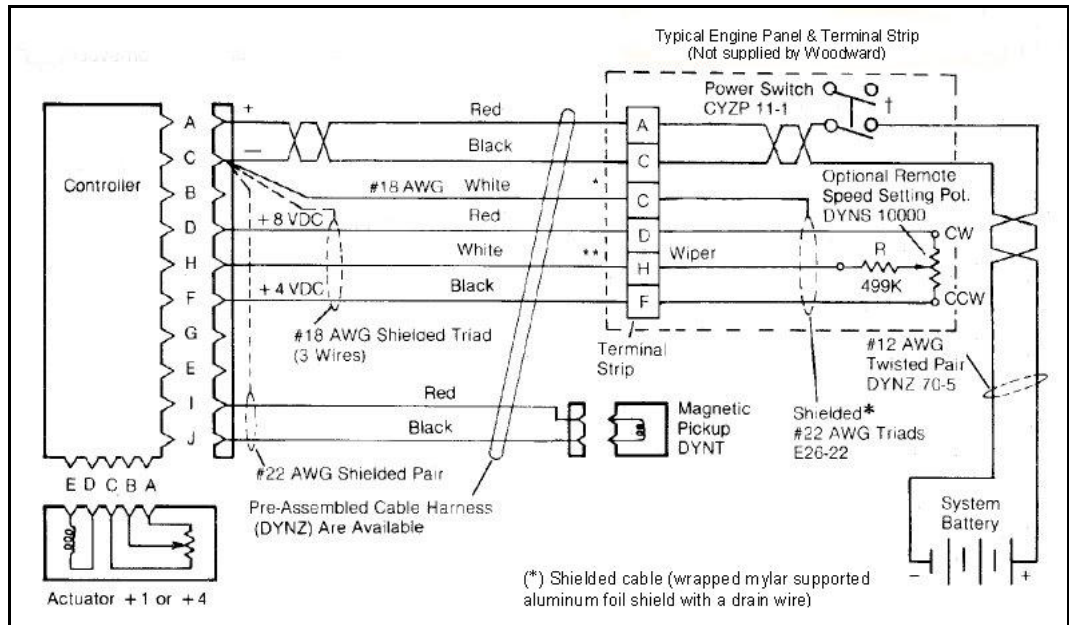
Typical Engine Panel & Terminal Strip
(Not supplied by Woodward)

Power Switch
CYZP 11-1
†

Controller

A
C
C
B
D
H
F
G
E
I
J

+
—
Red
Black
#18 AWG White
*
Red
+ 8 VDC
White
**
Black
+ 4 VDC

A
C
C
D
H
F

Optional Remote
Speed Setting Pot.
DYNS 10000
CW
Wiper
R
499K
CCW

#18 AWG Shielded Triad
(3 Wires)

Terminal
Strip

#12 AWG
Twisted Pair
DYNZ 70-5

Red
Black

Magnetic
Pickup
DYNT

Shielded*
#22 AWG Triads
E26-22

#22 AWG Shielded Pair

E D C B A

Pre-Assembled Cable Harness
(DYNZ) Are Available

System
Battery
−
+

Actuator +1 or +4

(*) Shielded cable (wrapped mylar supported aluminum foil shield with a drain wire)